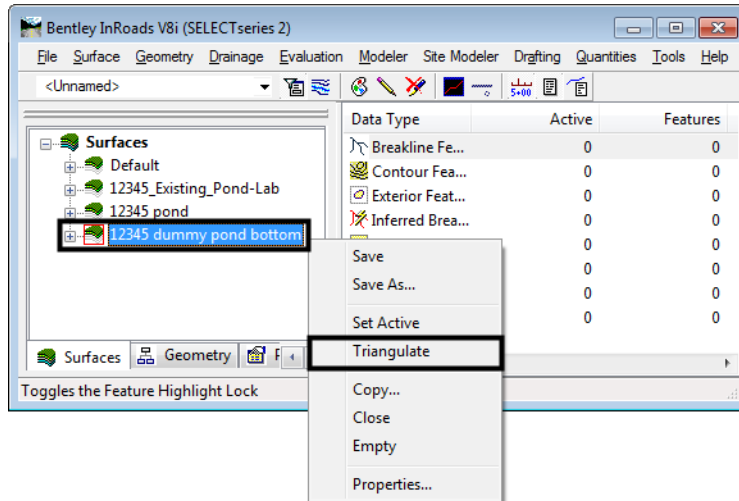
Bentley InRoads V8i (SELECTseries 2)

File Surface Geometry Drainage Evaluation Modeler Site Modeler Drafting Quantities Tools Help

<Unnamed>

Surfaces
Default
12345_Existing_Pond-Lab
12345 pond
12345 dummy pond bottom

| Data Type | Active | Features |
|---|---|---|
| Breakline Fe... | 0 | 0 |
| Contour Fea... | 0 | 0 |
| Exterior Feat... | 0 | 0 |
| Inferred Brea... | 0 | 0 |
| | 0 | 0 |
| | 0 | 0 |
| | 0 | 0 |
| | 0 | 0 |

Save
Save As...
Set Active
Triangulate
Copy...
Close
Empty
Properties...

Surfaces Geometry F

Toggles the Feature Highlight Lock